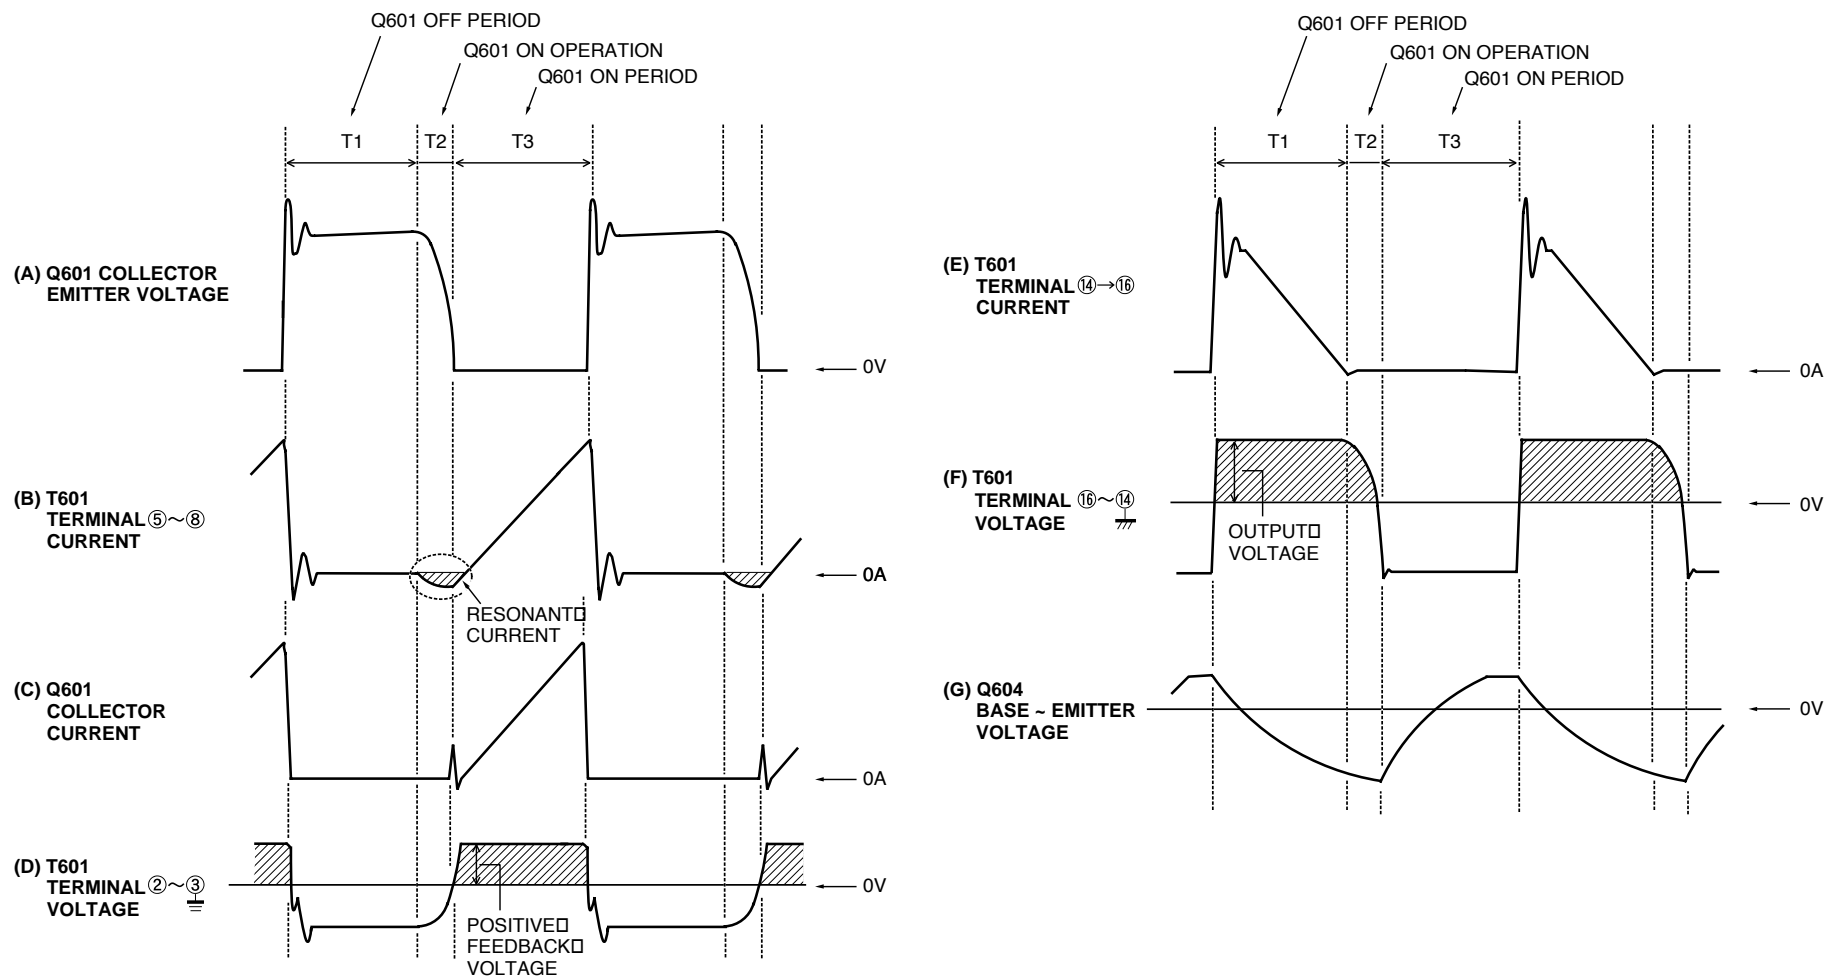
Q601 OFF PERIOD
Q601 ON OPERATION
Q601 ON PERIOD

T1 T2 T3

(A) Q601 COLLECTOR EMITTER VOLTAGE

0V

(B) T601 TERMINAL ⑤~⑧ CURRENT

0A

RESONANT CURRENT

(C) Q601 COLLECTOR CURRENT

0A

(D) T601 TERMINAL ②~③ VOLTAGE

0V

POSITIVE FEEDBACK VOLTAGE

Q601 OFF PERIOD
Q601 ON OPERATION
Q601 ON PERIOD

T1 T2 T3

(E) T601 TERMINAL ⑭→⑯ CURRENT

0A

(F) T601 TERMINAL ⑯~⑭ VOLTAGE

0V

OUTPUT VOLTAGE

(G) Q604 BASE ~ EMITTER VOLTAGE

0V